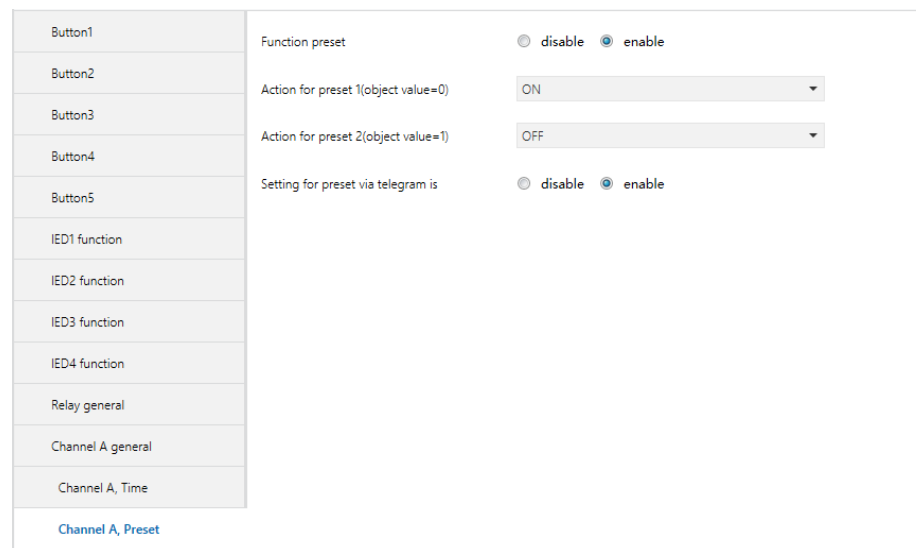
Button1

Button2

Button3

Button4

Button5

IED1 function

IED2 function

IED3 function

IED4 function

Relay general

Channel A general

Channel A, Time

Channel A, Preset

Function preset disable enable

Action for preset 1(object value=0) ON

Action for preset 2(object value=1) OFF

Setting for preset via telegram is disable enable